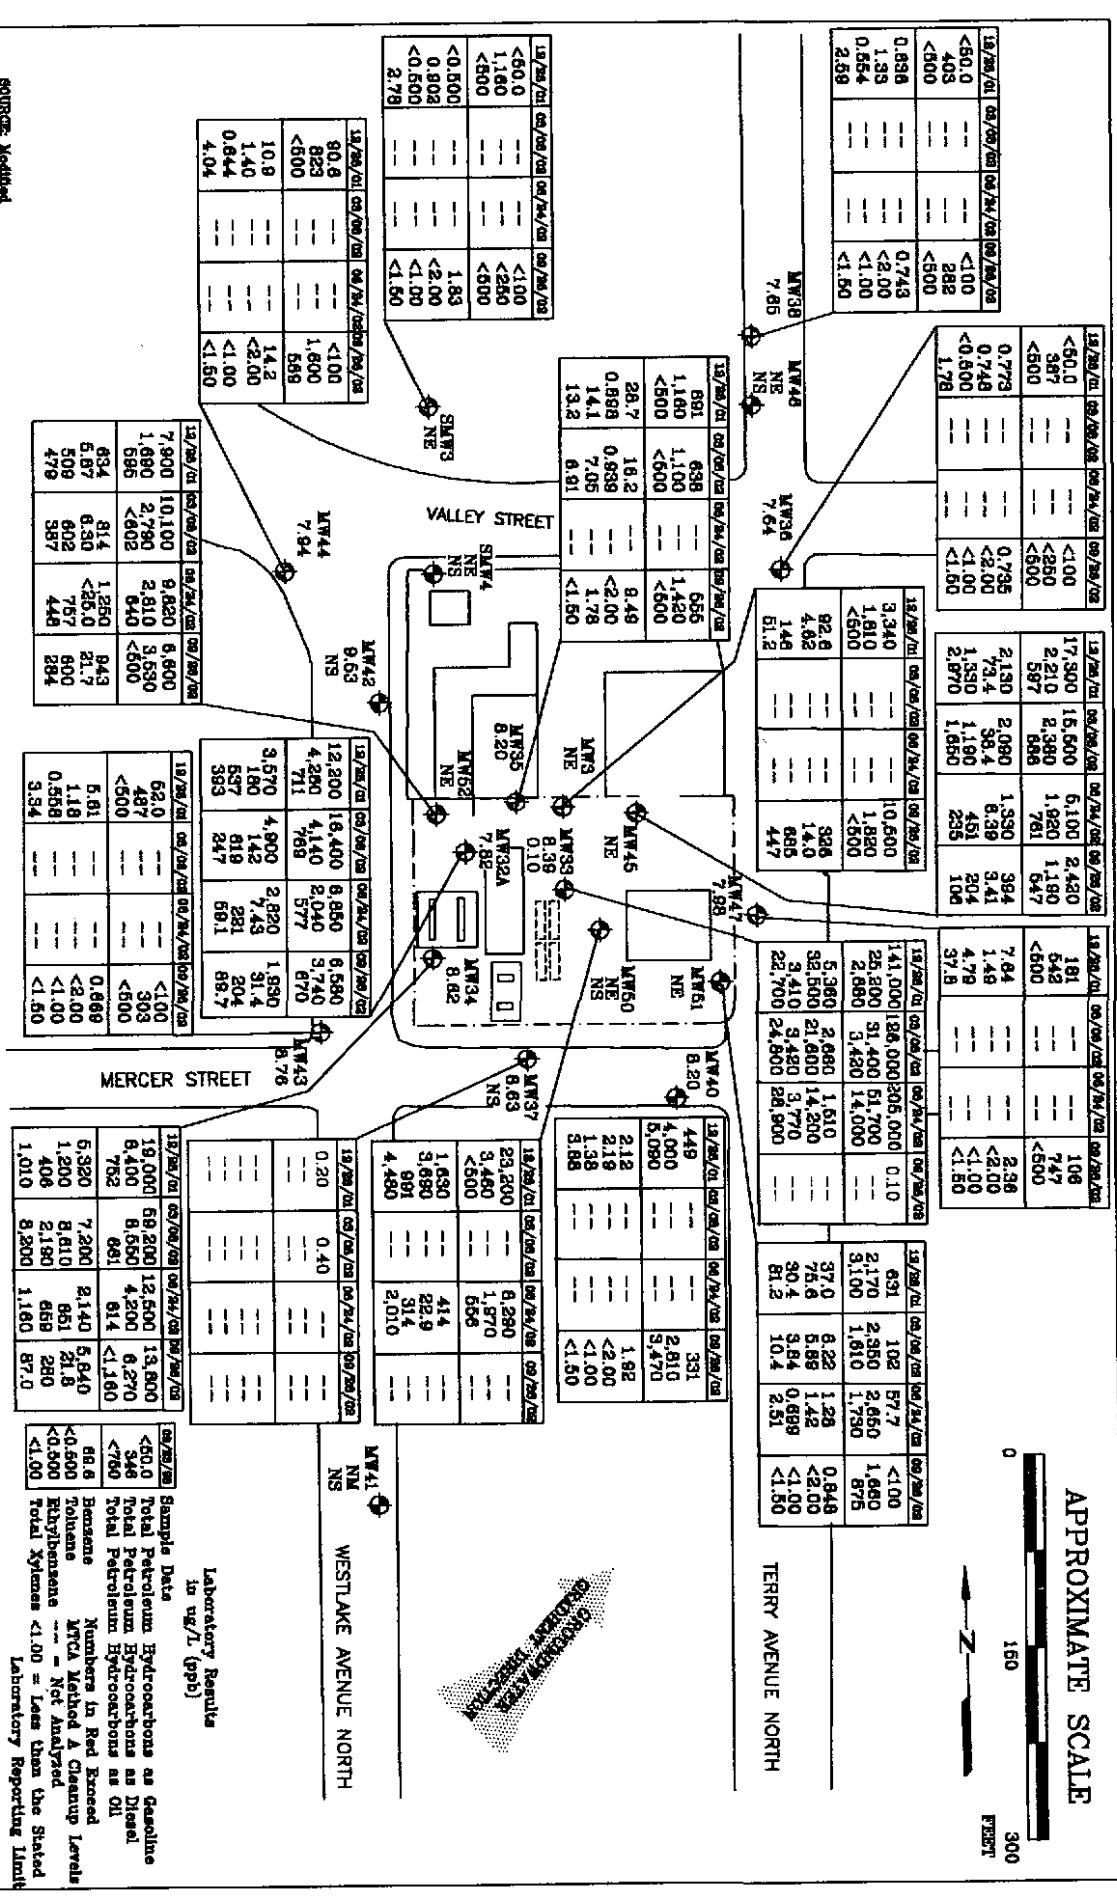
APPROXIMATE SCALE
0 150 300
FEET

TERRY AVENUE NORTH

WESTLAKE AVENUE NORTH

VALLEY STREET

MERCER STREET

GROUNDWATER FLOW DIRECTION

Laboratory Results in ug/L (ppb)

| 09/26/02 | |
|---|---|
| <50.0 | Total Petroleum Hydrocarbons as Gasoline |
| 346 | Total Petroleum Hydrocarbons as Diesel |
| <750 | Total Petroleum Hydrocarbons as Oil |
| 69.6 | Benzene |
| <0.500 | Toluene |
| <0.500 | Ethylbenzene |
| <1.00 | Total Xylenes |

Sample Date
Numbers in Red Exceed MTCA Method A Cleanup Levels
--- = Not Analyzed
<1.00 = Less than the Stated Laboratory Reporting Limit

MW41 NM NS
MW38 7.65
MW46 NE NS
SMW3 NE
MW36 7.64
SMW4 NE NS
MW44 7.94
MW42 9.63 NS
MW35 8.20
MW3 NE
MW62 NE
MW45 NE
MW33 8.39 0.10
MW32A 7.82
MW47 7.98
MW34 8.82
MW50 NE NS
MW61 NE
MW43 8.76
MW37 8.63 NS
MW40 8.20

SOURCE: Modified